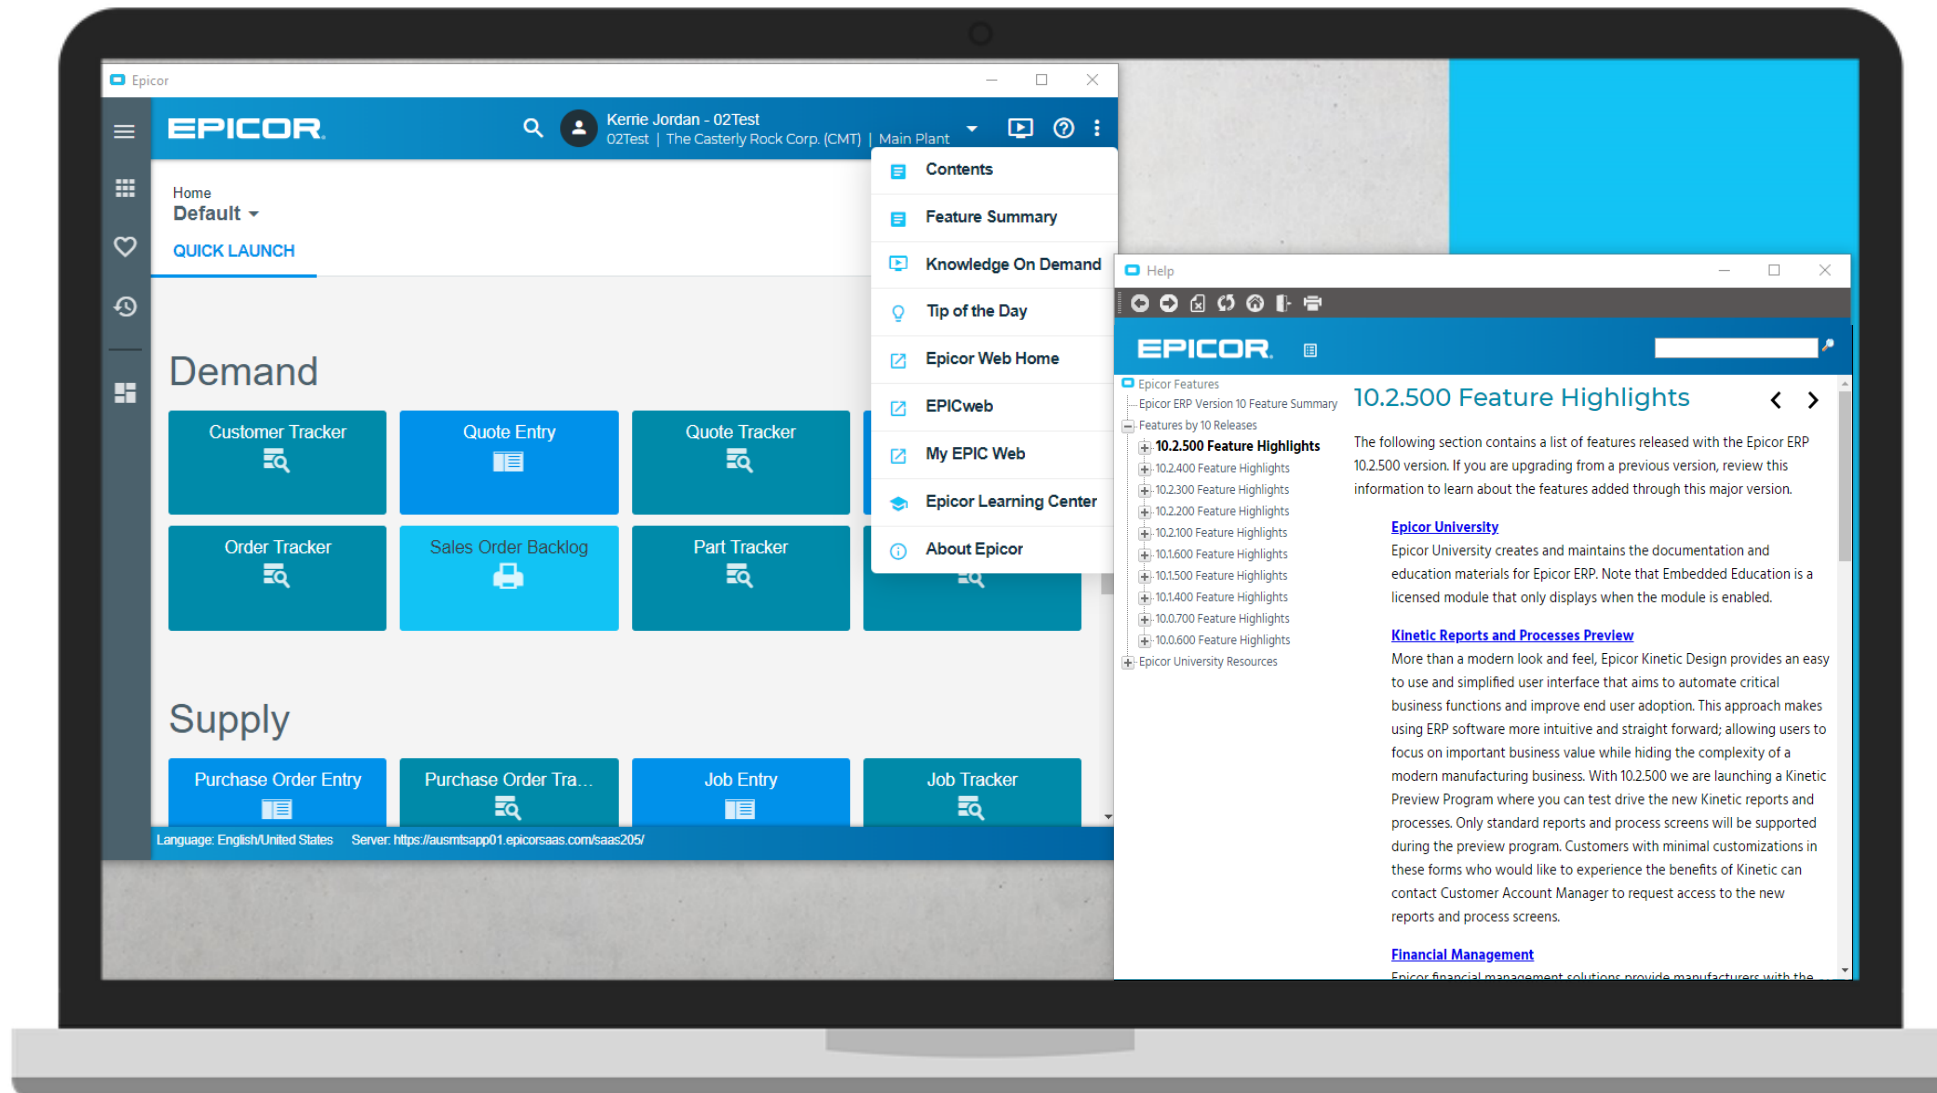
Epicor

EPICOR

Kerrie Jordan - 02Test
02Test | The Casterly Rock Corp. (CMT) | Main Plant

Home
Default
QUICK LAUNCH

Contents
Feature Summary
Knowledge On Demand
Tip of the Day
Epicor Web Home
EPICweb
My EPIC Web
Epicor Learning Center
About Epicor

Demand

Customer Tracker
Quote Entry
Quote Tracker
Order Tracker
Sales Order Backlog
Part Tracker

Supply

Purchase Order Entry
Purchase Order Tra...
Job Entry
Job Tracker

Language: English/United States Server: https://ausmtsapp01.epicorsaas.com/saas205/

Help

EPICOR

Epicor Features
Epicor ERP Version 10 Feature Summary
Features by 10 Releases
10.2.500 Feature Highlights
10.2.400 Feature Highlights
10.2.300 Feature Highlights
10.2.200 Feature Highlights
10.2.100 Feature Highlights
10.1.600 Feature Highlights
10.1.500 Feature Highlights
10.1.400 Feature Highlights
10.0.700 Feature Highlights
10.0.600 Feature Highlights
Epicor University Resources

10.2.500 Feature Highlights

The following section contains a list of features released with the Epicor ERP 10.2.500 version. If you are upgrading from a previous version, review this information to learn about the features added through this major version.

Epicor University
Epicor University creates and maintains the documentation and education materials for Epicor ERP. Note that Embedded Education is a licensed module that only displays when the module is enabled.

Kinetic Reports and Processes Preview
More than a modern look and feel, Epicor Kinetic Design provides an easy to use and simplified user interface that aims to automate critical business functions and improve end user adoption. This approach makes using ERP software more intuitive and straight forward; allowing users to focus on important business value while hiding the complexity of a modern manufacturing business. With 10.2.500 we are launching a Kinetic Preview Program where you can test drive the new Kinetic reports and processes. Only standard reports and process screens will be supported during the preview program. Customers with minimal customizations in these forms who would like to experience the benefits of Kinetic can contact Customer Account Manager to request access to the new reports and process screens.

Financial Management
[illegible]